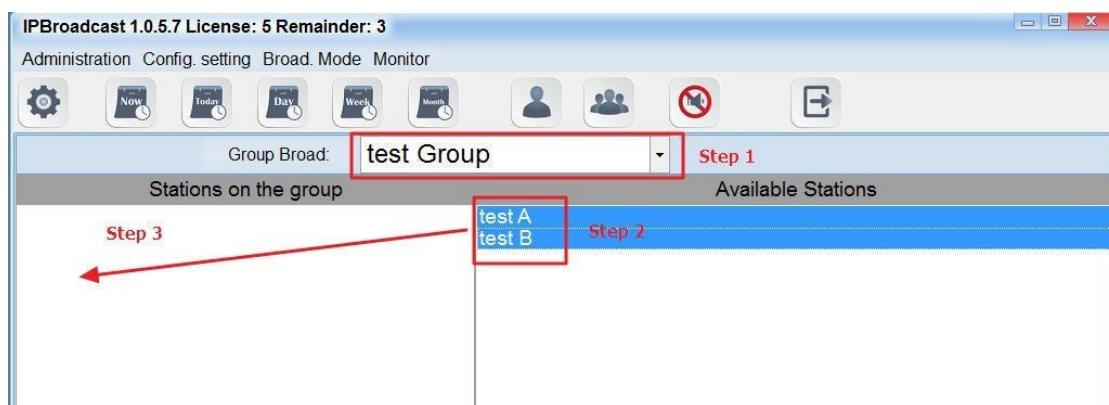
IPBroadcast 1.0.5.7 License: 5 Remainder: 3

Administration Config. setting Broad. Mode Monitor

Now Today Day Week Month

Group Broad: test Group

Step 1

Stations on the group

Available Stations

Step 3

test A
test B

Step 2